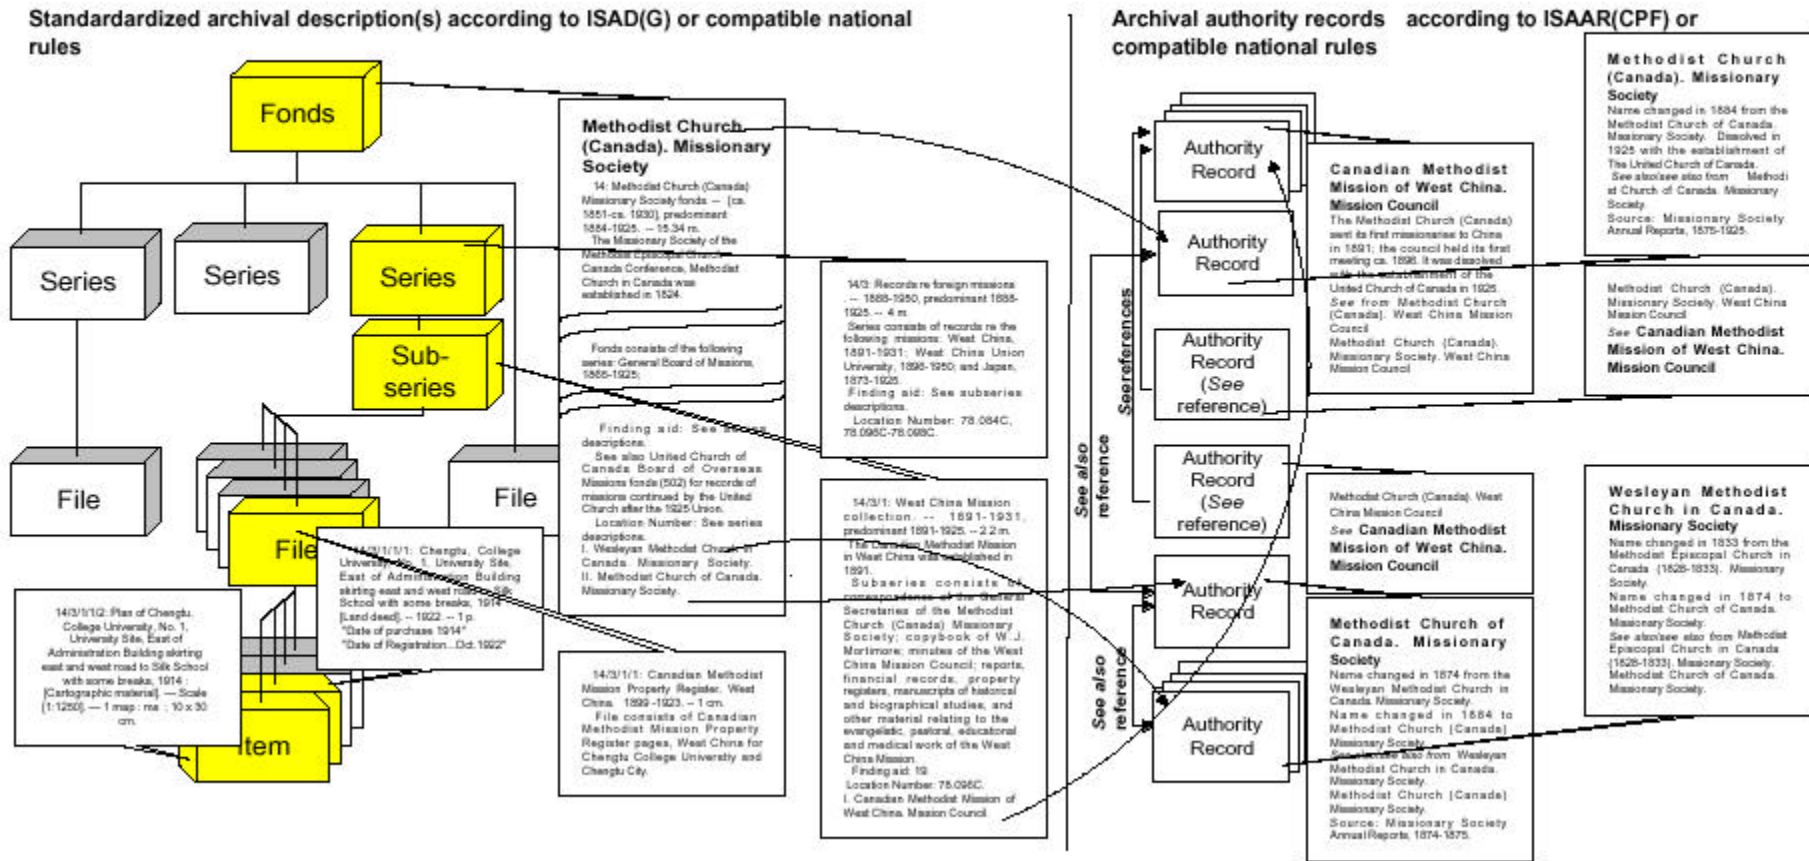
Standardardized archival description(s) according to ISAD(G) or compatible national rules

Archival authority records according to ISAAR(CPF) or compatible national rules

Fonds

Series

Series

Series

Sub-series

File

File

File

Item

Methodist Church (Canada). Missionary Society

14: Methodist Church (Canada) Missionary Society fonds -- [ca. 1851-ca. 1930], predominant 1884-1925. -- 15.34 m.
The Missionary Society of the Methodist Episcopal Church, Canada Conference, Methodist Church in Canada was established in 1824.

Fonds consists of the following series: General Board of Missions, 1886-1925;

Finding aid: See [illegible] descriptions.
See also United Church of Canada Board of Overseas Missions fonds (502) for records of missions continued by the United Church after the 1925 Union.
Location Number: See series descriptions.
I. Wesleyan Methodist Church in Canada. Missionary Society. II. Methodist Church of Canada. Missionary Society.

14/3: Records re foreign missions. -- 1888-1950, predominant 1888-1925. -- 4 m.
Series consists of records re the following missions: West China, 1891-1931; West China Union University, 1898-1950; and Japan, 1873-1925.
Finding aid: See subseries descriptions.
Location Number: 78.084C, 78.095C-78.098C.

14/3/1: West China Mission collection. -- 1891-1931, predominant 1891-1925. -- 2.2 m.
The Canadian Methodist Mission in West China was established in 1891.
Subseries consists of correspondence of the General Secretaries of the Methodist Church (Canada) Missionary Society; copybook of W.J. Mortimore; minutes of the West China Mission Council; reports, financial records, property registers, manuscripts of historical and biographical studies, and other material relating to the evangelistic, pastoral, educational and medical work of the West China Mission.
Finding aid: 19
Location Number: 78.095C.
I. Canadian Methodist Mission of West China. Mission Council

14/3/1/1: Canadian Methodist Mission Property Register. West China. 1899-1923. -- 1 cm.
File consists of Canadian Methodist Mission Property Register pages, West China for Chengtu College University and Chengtu City.

14/3/1/1/1: Chengtu, College University, No. 1, University Site, East of Administration Building skirting east and west road to Silk School with some breaks, 1914 [Land deed]. -- 1922. -- 1 p.
"Date of purchase 1914"
"Date of Registration...Oct. 1922"

14/3/1/1/2: Plan of Chengtu, College University, No. 1, University Site, East of Administration Building skirting east and west road to Silk School with some breaks, 1914 [Cartographic material]. -- Scale [1:1250]. -- 1 map : ms ; 10 x 30 cm.

Authority Record

Authority Record

Authority Record (See reference)

Authority Record (See reference)

Authority Record

Authority Record

See references

See also reference

See also reference

Methodist Church (Canada). Missionary Society
Name changed in 1884 from the Methodist Church of Canada Missionary Society. Dissolved in 1925 with the establishment of The United Church of Canada.
See also/see also from Methodist Church of Canada. Missionary Society
Source: Missionary Society Annual Reports, 1875-1925.

Canadian Methodist Mission of West China. Mission Council
The Methodist Church (Canada) sent its first missionaries to China in 1891; the council held its first meeting ca. 1898. It was dissolved with the establishment of the United Church of Canada in 1925.
See from Methodist Church (Canada). West China Mission Council
Methodist Church (Canada). Missionary Society. West China Mission Council

Methodist Church (Canada). Missionary Society. West China Mission Council
See Canadian Methodist Mission of West China. Mission Council

Methodist Church (Canada). West China Mission Council
See Canadian Methodist Mission of West China. Mission Council

Wesleyan Methodist Church in Canada. Missionary Society
Name changed in 1833 from the Methodist Episcopal Church in Canada (1828-1833). Missionary Society.
Name changed in 1874 to Methodist Church of Canada. Missionary Society.
See also/see also from Methodist Episcopal Church in Canada (1828-1833). Missionary Society. Methodist Church of Canada. Missionary Society.

Methodist Church of Canada. Missionary Society
Name changed in 1874 from the Wesleyan Methodist Church in Canada. Missionary Society.
Name changed in 1884 to Methodist Church (Canada) Missionary Society.
See also/see also from Wesleyan Methodist Church in Canada. Missionary Society.
Methodist Church (Canada) Missionary Society.
Source: Missionary Society Annual Reports, 1874-1875.